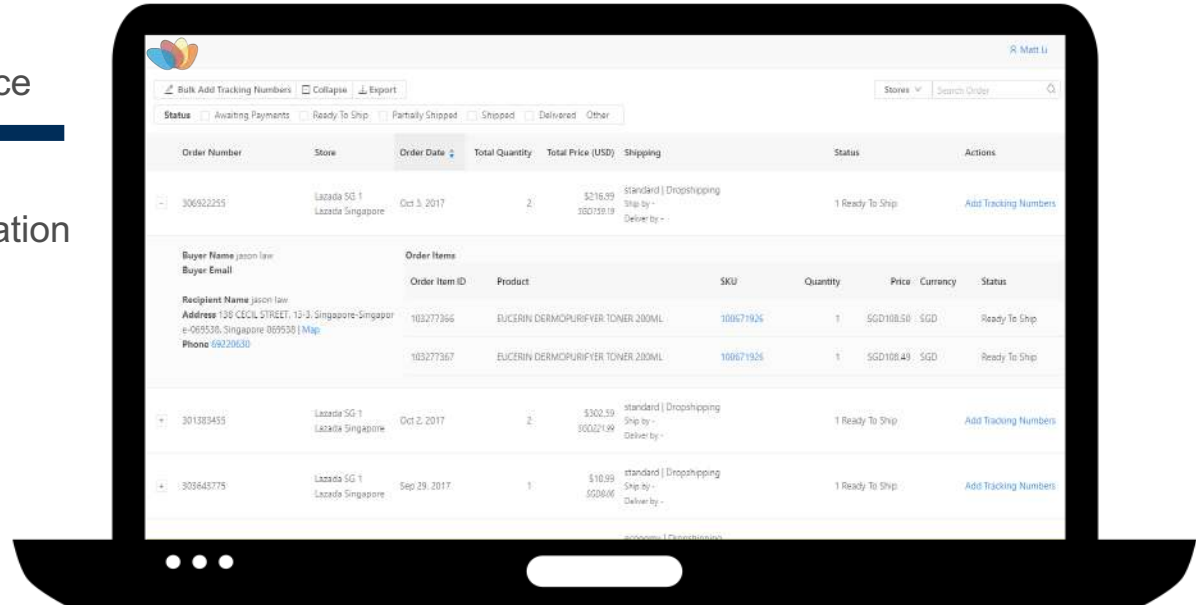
ce

ation

Matt Li

Bulk Add Tracking Numbers | Collapse | Export

Stores | Search Order

Status | Awaiting Payments | Ready To Ship | Partially Shipped | Shipped | Delivered | Other

| | Order Number | Store | Order Date | Total Quantity | Total Price (USD) | Shipping | Status | Actions |
|---|---|---|---|---|---|---|---|---|
| - | 306922255 | Lazada SG 1 Lazada Singapore | Oct 5, 2017 | 2 | \$216.99 SGD259.19 | standard \| Dropshipping Ship by - Deliver by - | 1 Ready To Ship | Add Tracking Numbers |

Buyer Name jason law
Buyer Email

Recipient Name jason law
Address 138 CECIL STREET, 13-3, Singapore-Singapore-069538, Singapore 069538 | Map
Phone 69220630

Order Items

| Order Item ID | Product | SKU | Quantity | Price | Currency | Status |
|---|---|---|---|---|---|---|
| 103277366 | EUCERIN DERMOPURIFYER TONER 200ML | 100671926 | 1 | SGD108.50 | SGD | Ready To Ship |
| 103277367 | EUCERIN DERMOPURIFYER TONER 200ML | 100671926 | 1 | SGD108.49 | SGD | Ready To Ship |

| | Order Number | Store | Order Date | Total Quantity | Total Price (USD) | Shipping | Status | Actions |
|---|---|---|---|---|---|---|---|---|
| + | 301383455 | Lazada SG 1 Lazada Singapore | Oct 2, 2017 | 2 | \$302.59 SGD221.99 | standard \| Dropshipping Ship by - Deliver by - | 1 Ready To Ship | Add Tracking Numbers |
| + | 305643775 | Lazada SG 1 Lazada Singapore | Sep 29, 2017 | 1 | \$10.99 SGD8.06 | standard \| Dropshipping Ship by - Deliver by - | 1 Ready To Ship | Add Tracking Numbers |

economy | Dropshipping